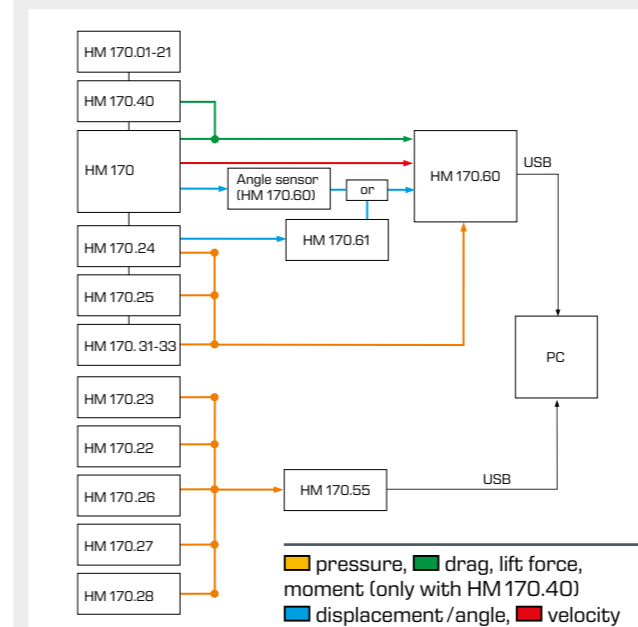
HM 170.01-21

HM 170.40

HM 170

Angle sensor (HM 170.60)

or

HM 170.60

USB

HM 170.24

HM 170.61

HM 170.25

HM 170.31-33

PC

HM 170.23

HM 170.22

HM 170.26

HM 170.55

USB

HM 170.27

HM 170.28

pressure, drag, lift force, moment (only with HM 170.40) displacement/angle, velocity